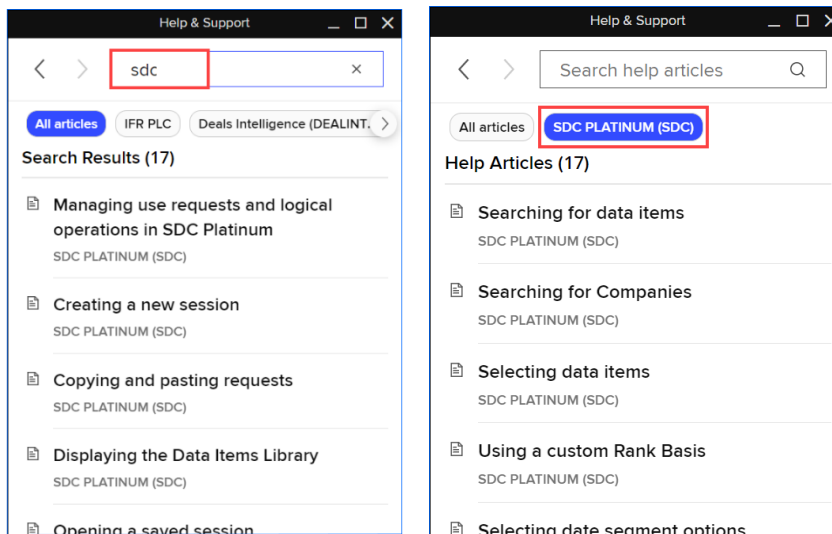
Help & Support

sdc

×

All articles

IFR PLC

Deals Intelligence (DEALINT...

Search Results (17)

Managing use requests and logical operations in SDC Platinum

SDC PLATINUM (SDC)

Creating a new session

SDC PLATINUM (SDC)

Copying and pasting requests

SDC PLATINUM (SDC)

Displaying the Data Items Library

SDC PLATINUM (SDC)

Opening a saved session

Help & Support

Search help articles

All articles

SDC PLATINUM (SDC)

Help Articles (17)

Searching for data items

SDC PLATINUM (SDC)

Searching for Companies

SDC PLATINUM (SDC)

Selecting data items

SDC PLATINUM (SDC)

Using a custom Rank Basis

SDC PLATINUM (SDC)

Selecting date segment options